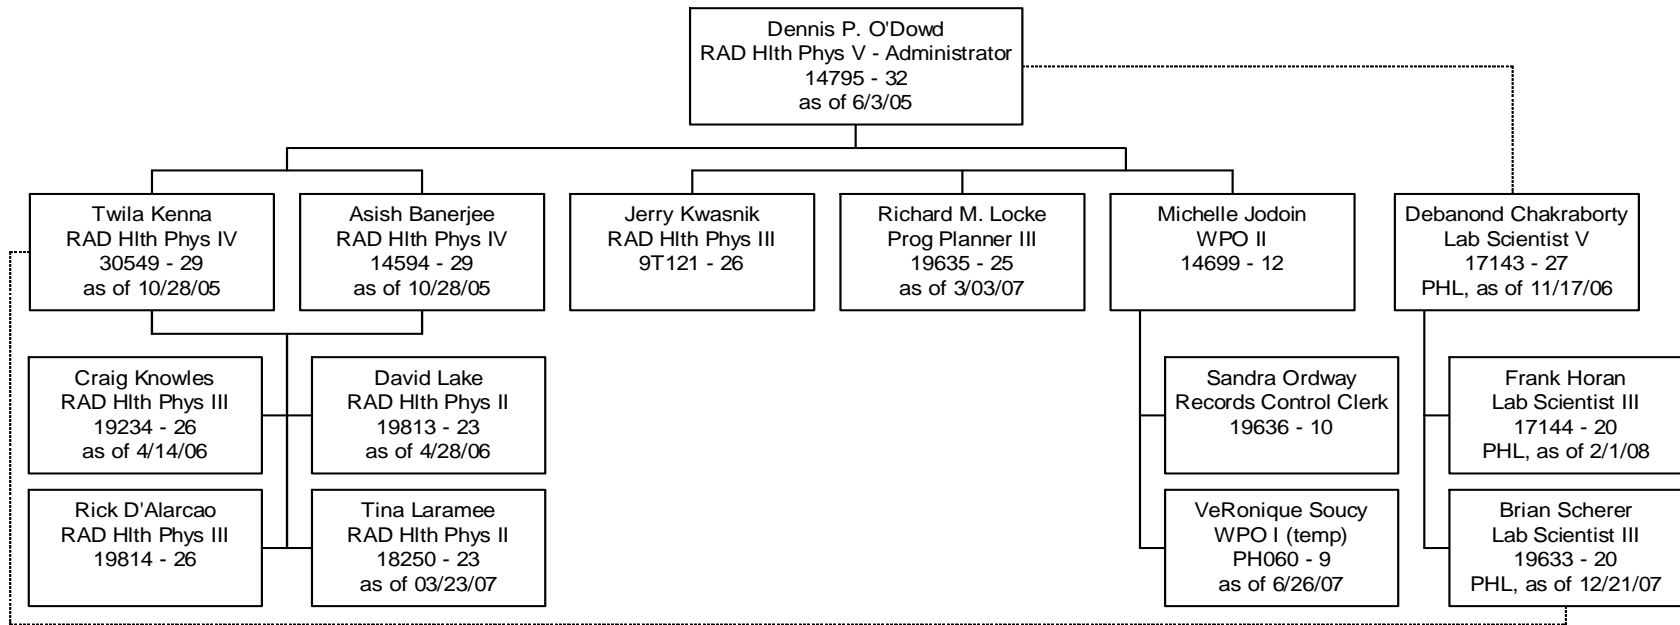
Dennis P. O'Dowd
RAD Hlth Phys V - Administrator
14795 - 32
as of 6/3/05

Twila Kenna
RAD Hlth Phys IV
30549 - 29
as of 10/28/05

Asish Banerjee
RAD Hlth Phys IV
14594 - 29
as of 10/28/05

Jerry Kwasnik
RAD Hlth Phys III
9T121 - 26

Richard M. Locke
Prog Planner III
19635 - 25
as of 3/03/07

Michelle Jodoin
WPO II
14699 - 12

Debanond Chakraborty
Lab Scientist V
17143 - 27
PHL, as of 11/17/06

Craig Knowles
RAD Hlth Phys III
19234 - 26
as of 4/14/06

David Lake
RAD Hlth Phys II
19813 - 23
as of 4/28/06

Rick D'Alarcao
RAD Hlth Phys III
19814 - 26

Tina Laramee
RAD Hlth Phys II
18250 - 23
as of 03/23/07

Sandra Ordway
Records Control Clerk
19636 - 10

VeRonique Soucy
WPO I (temp)
PH060 - 9
as of 6/26/07

Frank Horan
Lab Scientist III
17144 - 20
PHL, as of 2/1/08

Brian Scherer
Lab Scientist III
19633 - 20
PHL, as of 12/21/07